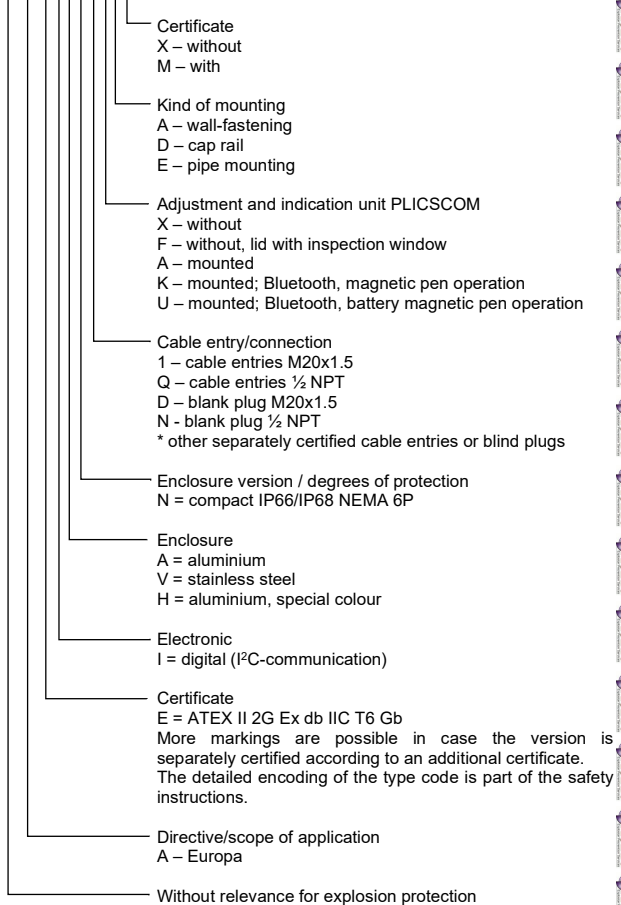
Certificate
X – without
M – with

Kind of mounting
A – wall-fastening
D – cap rail
E – pipe mounting

Adjustment and indication unit PLICSCOM
X – without
F – without, lid with inspection window
A – mounted
K – mounted; Bluetooth, magnetic pen operation
U – mounted; Bluetooth, battery magnetic pen operation

Cable entry/connection
1 – cable entries M20x1.5
Q – cable entries ½ NPT
D – blank plug M20x1.5
N - blank plug ½ NPT
* other separately certified cable entries or blind plugs

Enclosure version / degrees of protection
N = compact IP66/IP68 NEMA 6P

Enclosure
A = aluminium
V = stainless steel
H = aluminium, special colour

Electronic
I = digital (I²C-communication)

Certificate
E = ATEX II 2G Ex db IIC T6 Gb
More markings are possible in case the version is separately certified according to an additional certificate. The detailed encoding of the type code is part of the safety instructions.

Directive/scope of application
A – Europa

Without relevance for explosion protection